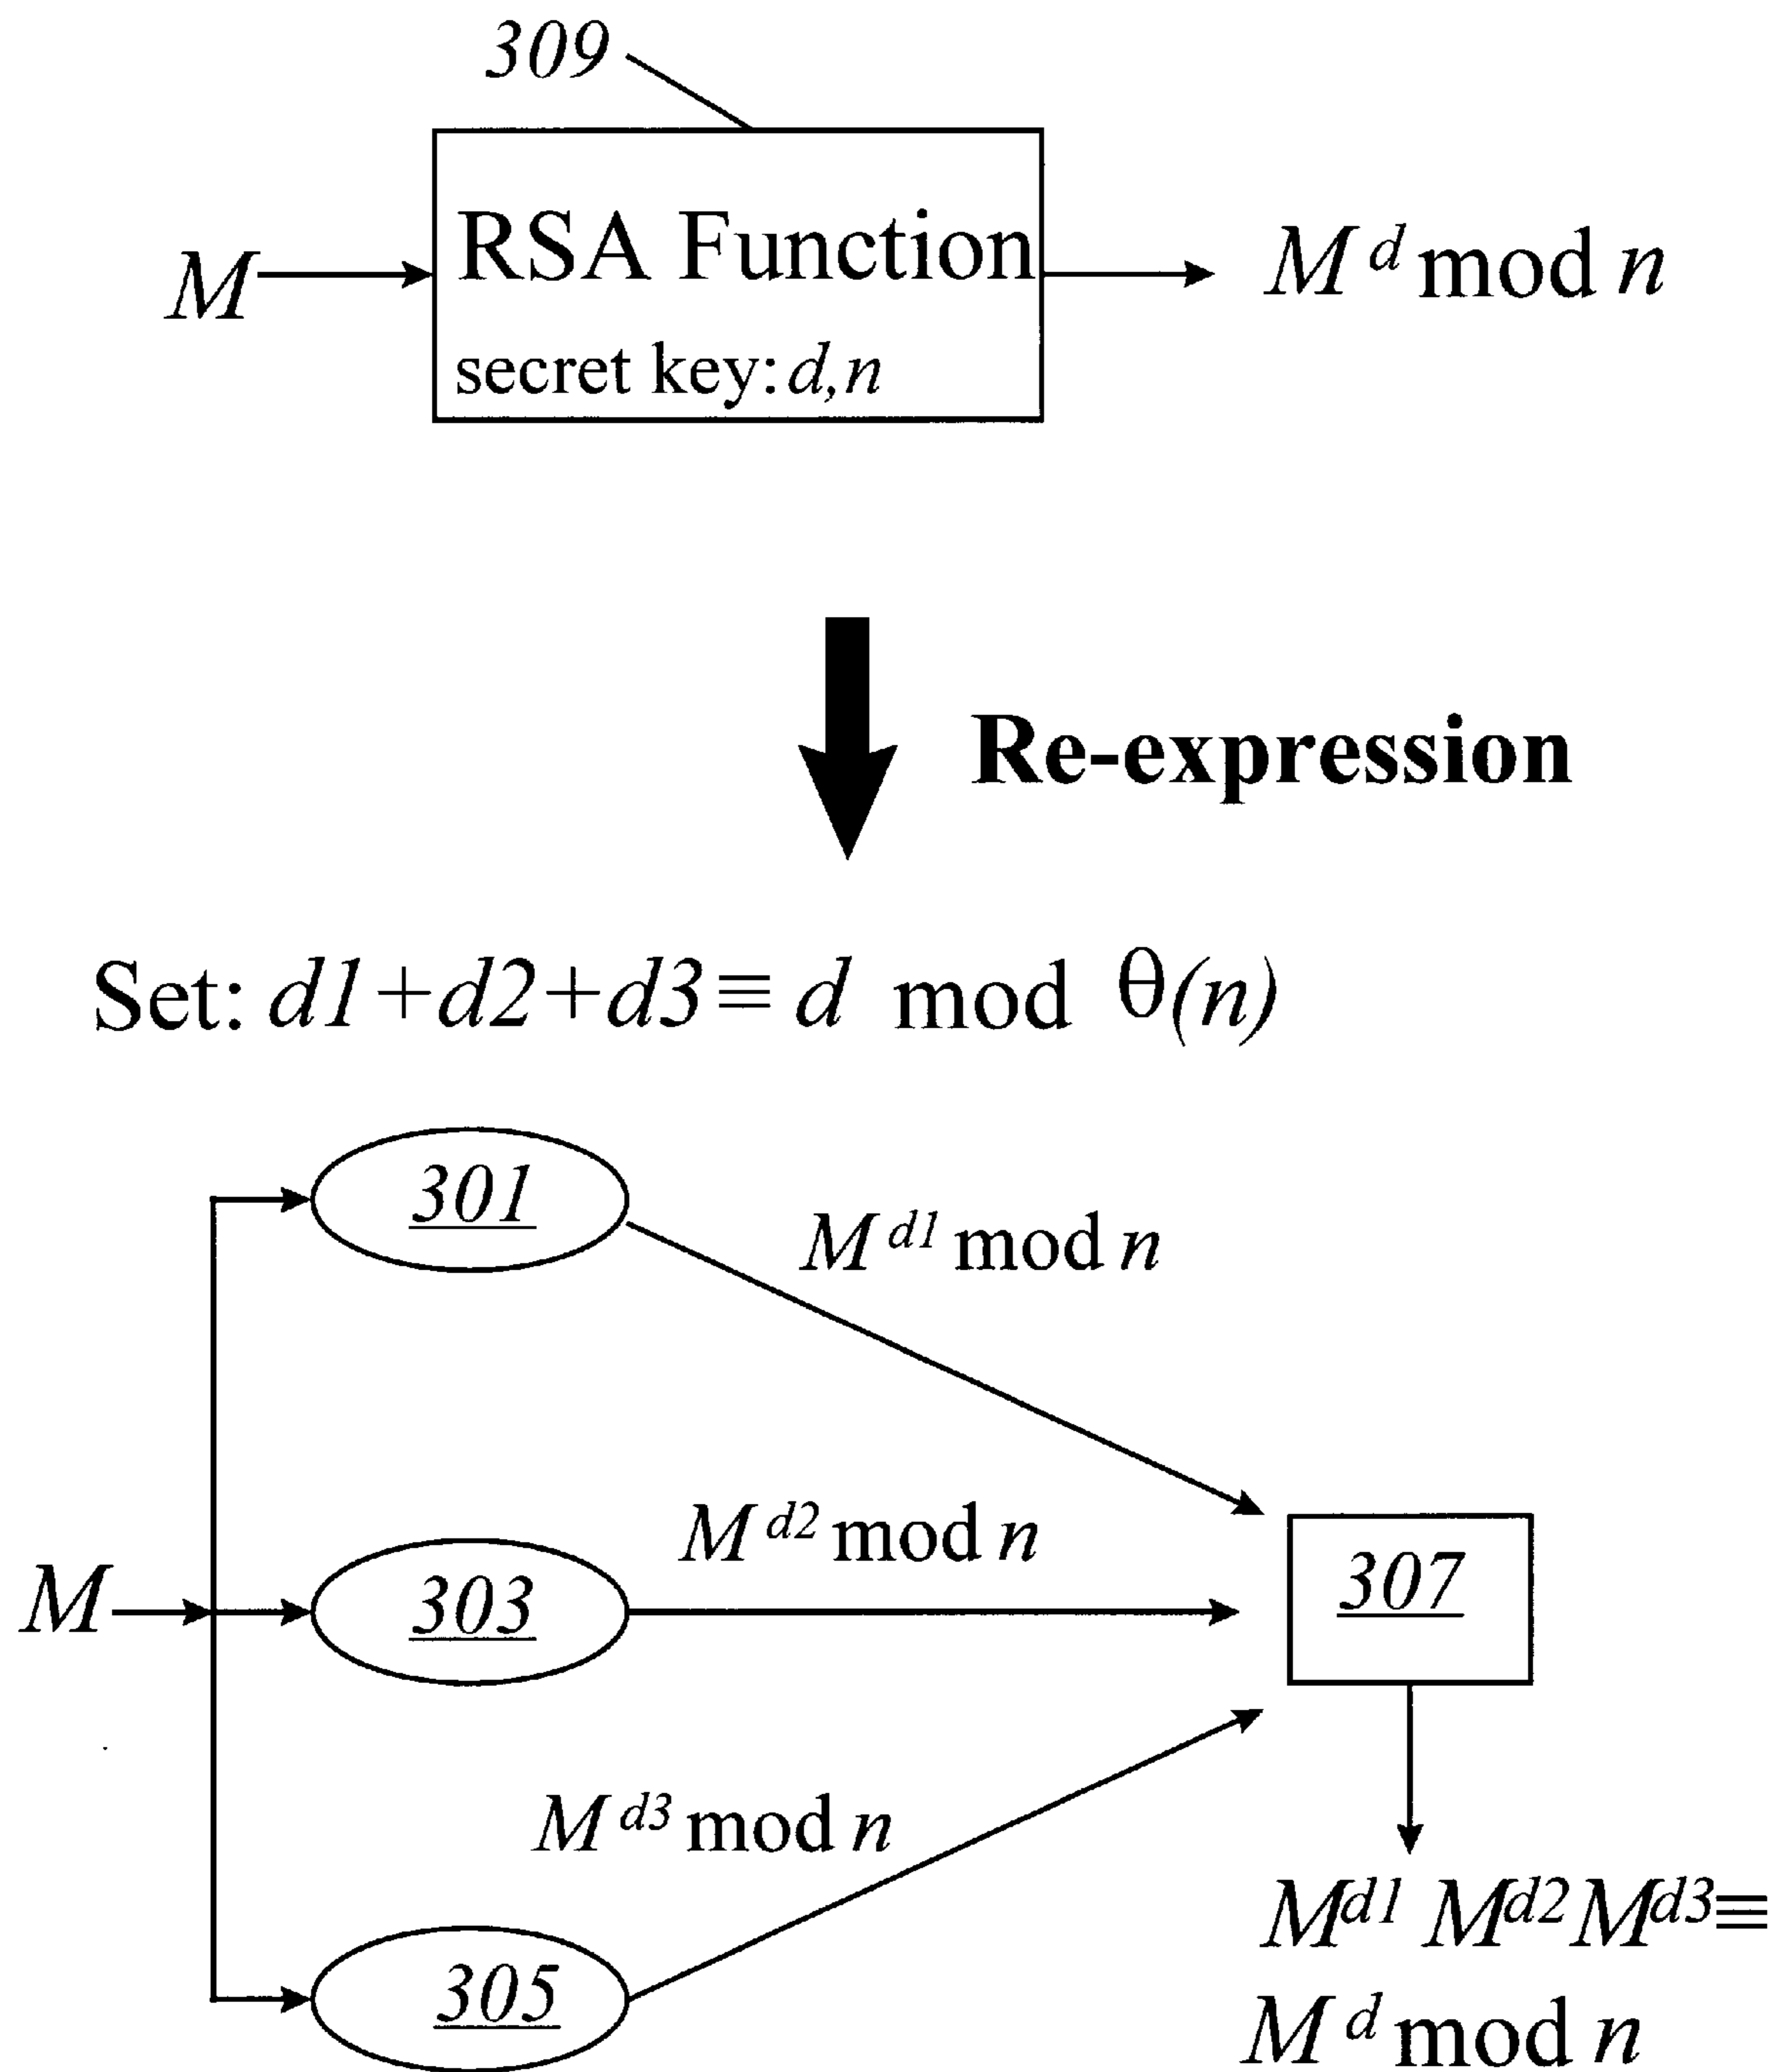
309

$M$

RSA Function

secret key: $d,n$

$M^{d} \bmod n$

Re-expression

Set: $d1+d2+d3 \equiv d \bmod \theta(n)$

301

$M^{d1} \bmod n$

$M$

303

$M^{d2} \bmod n$

307

$M^{d3} \bmod n$

305

$M^{d1}M^{d2}M^{d3} \equiv$
$M^{d} \bmod n$